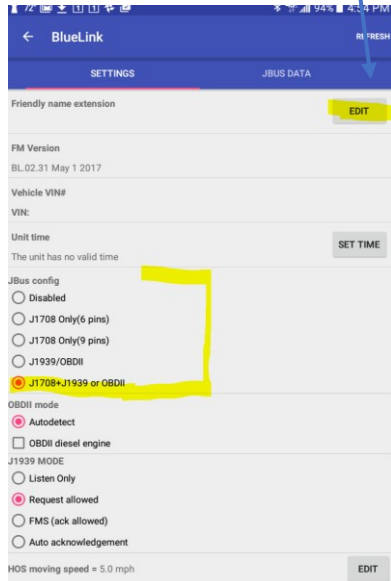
72 94% 4:54 PM

← BlueLink REFRESH

SETTINGS JBUS DATA

Friendly name extension

EDIT

FM Version

BL.02.31 May 1 2017

Vehicle VIN#

VIN:

Unit time

The unit has no valid time

SET TIME

JBus config

Disabled

J1708 Only(6 pins)

J1708 Only(9 pins)

J1939/OBDII

J1708+J1939 or OBDII

OBDII mode

Autodetect

OBDII diesel engine

J1939 MODE

Listen Only

Request allowed

FMS (ack allowed)

Auto acknowledgement

HOS moving speed = 5.0 mph

EDIT